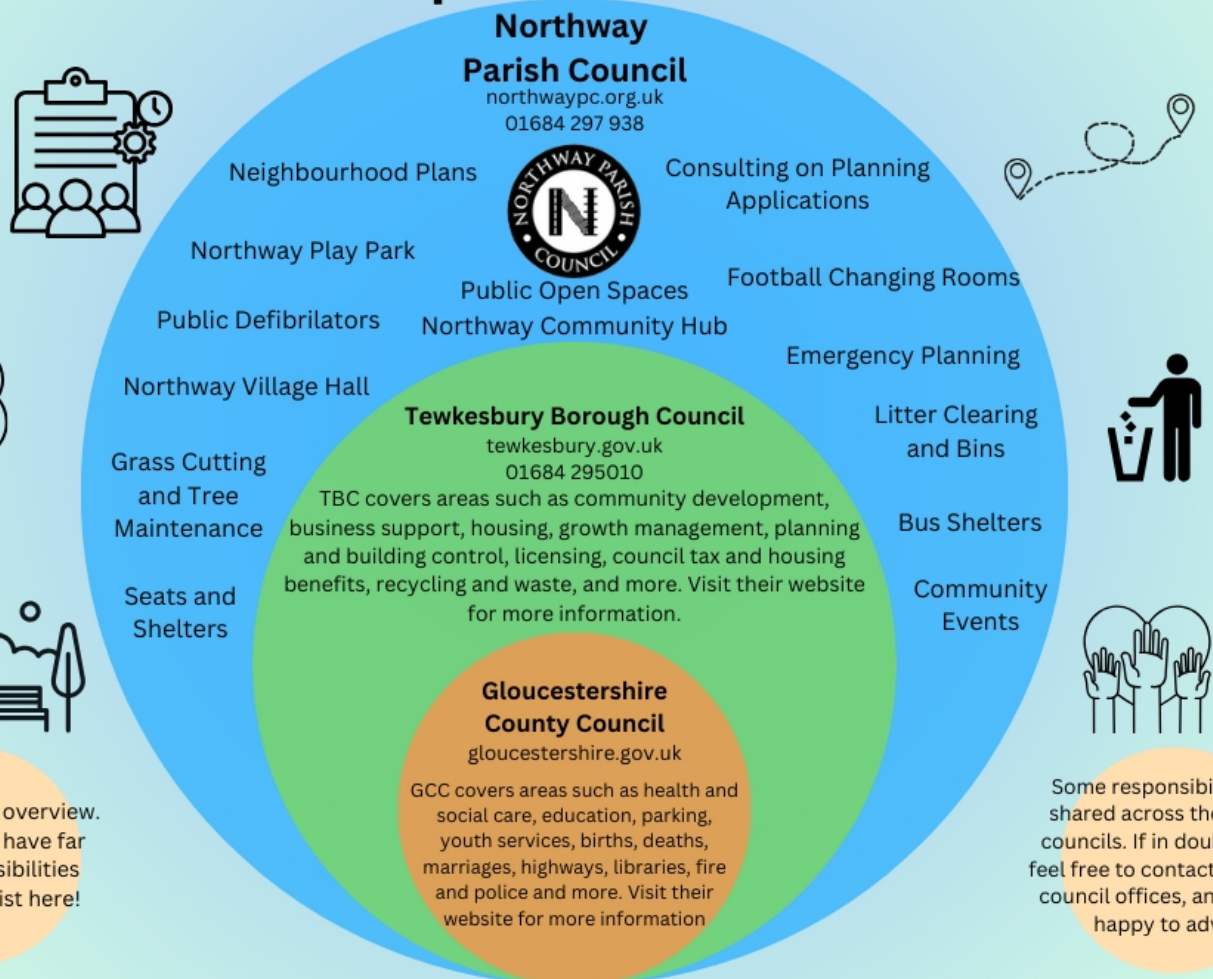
Northway Parish Council
northwaypc.org.uk
01684 297 938

NORTHWAY PARISH COUNCIL
N

Neighbourhood Plans

Consulting on Planning Applications

Northway Play Park

Football Changing Rooms

Public Open Spaces

Public Defibrilators

Northway Community Hub

Emergency Planning

Northway Village Hall

Litter Clearing and Bins

Grass Cutting and Tree Maintenance

Bus Shelters

Seats and Shelters

Community Events

Tewkesbury Borough Council
tewkesbury.gov.uk
01684 295010
TBC covers areas such as community development, business support, housing, growth management, planning and building control, licensing, council tax and housing benefits, recycling and waste, and more. Visit their website for more information.

Gloucestershire County Council
gloucestershire.gov.uk
GCC covers areas such as health and social care, education, parking, youth services, births, deaths, marriages, highways, libraries, fire and police and more. Visit their website for more information

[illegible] overview. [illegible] have far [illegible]sibilities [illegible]ist here!

Some responsibi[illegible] shared across the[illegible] councils. If in doul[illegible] feel free to contact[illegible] council offices, an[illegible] happy to adv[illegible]